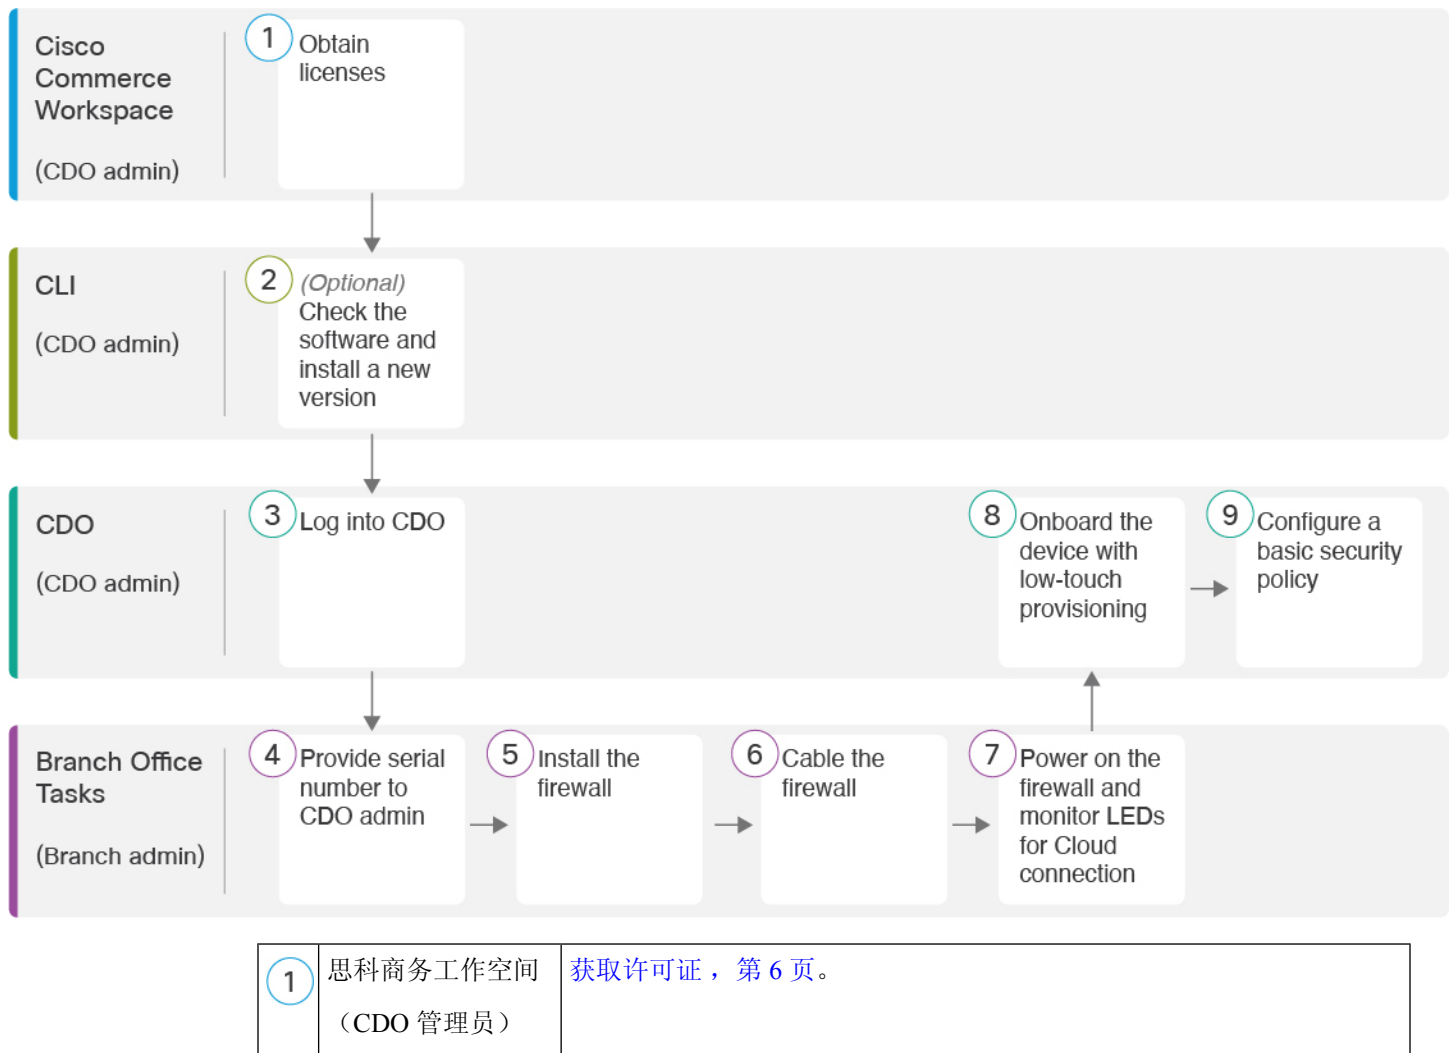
Cisco Commerce Workspace

(CDO admin)

1 Obtain licenses

CLI

(CDO admin)

2 (Optional) Check the software and install a new version

CDO

(CDO admin)

3 Log into CDO

8 Onboard the device with low-touch provisioning

9 Configure a basic security policy

Branch Office Tasks

(Branch admin)

4 Provide serial number to CDO admin

5 Install the firewall

6 Cable the firewall

7 Power on the firewall and monitor LEDs for Cloud connection

| 1 | 思科商务工作空间 （CDO 管理员） | 获取许可证， 第 6 页。 |
|---|---|---|